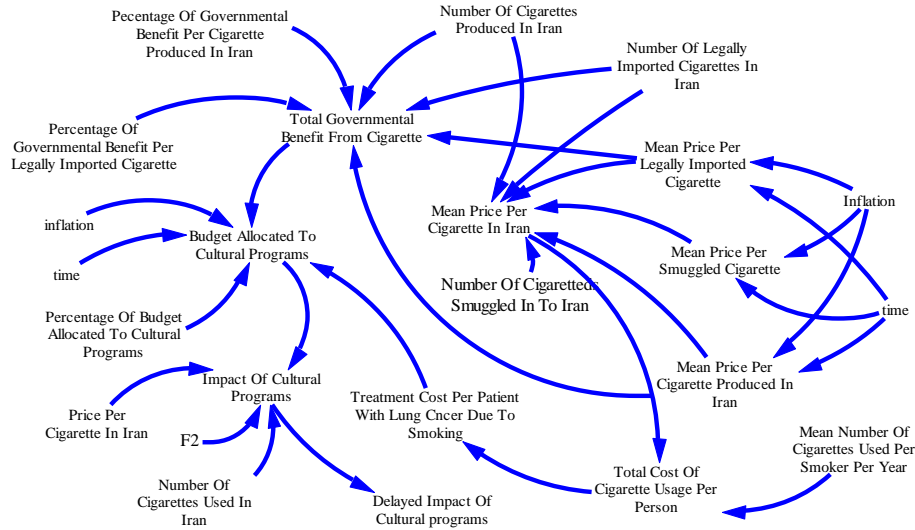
Pecentage Of Governmental Benefit Per Cigarette Produced In Iran

Number Of Cigarettes Produced In Iran

Number Of Legally Imported Cigarettes In Iran

Total Governmental Benefit From Cigarette

Percentage Of Governmental Benefit Per Legally Imported Cigarette

Mean Price Per Legally Imported Cigarette

Inflation

Mean Price Per Cigarette In Iran

inflation

Budget Allocated To Cultural Programs

time

Mean Price Per Smuggled Cigarette

Number Of Cigarettes Smuggled In To Iran

time

Percentage Of Budget Allocated To Cultural Programs

Impact Of Cultural Programs

Mean Price Per Cigarette Produced In Iran

Price Per Cigarette In Iran

Treatment Cost Per Patient With Lung Cncer Due To Smoking

F2

Mean Number Of Cigarettes Used Per Smoker Per Year

Number Of Cigarettes Used In Iran

Total Cost Of Cigarette Usage Per Person

Delayed Impact Of Cultural programs